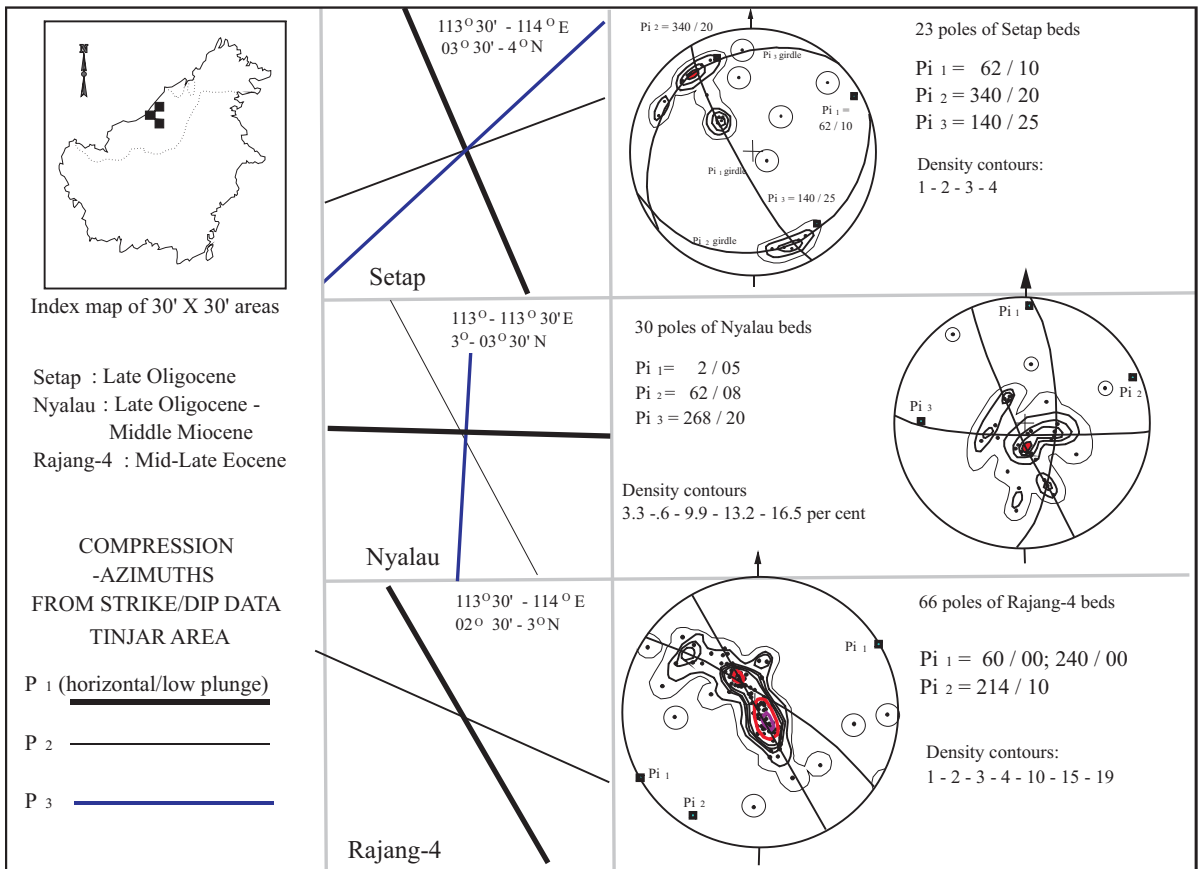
N

Index map of 30' X 30' areas

Setap : Late Oligocene
Nyalau : Late Oligocene - Middle Miocene
Rajang-4 : Mid-Late Eocene

COMPRESSION
-AZIMUTHS
FROM STRIKE/DIP DATA
TINJAR AREA

P $_1$ (horizontal/low plunge)

P $_2$

P $_3$

$113^{O}30'$ - $114^{O}$E
$03^{O}30'$ - $4^{O}$N

Setap

Pi $_2$ = 340 / 20

Pi $_3$ girdle

Pi $_1$ = 62 / 10

Pi $_1$ girdle

Pi $_3$ = 140 / 25

Pi $_2$ girdle

23 poles of Setap beds

Pi $_1$ = 62 / 10
Pi $_2$ = 340 / 20
Pi $_3$ = 140 / 25

Density contours:
1 - 2 - 3 - 4

$113^{O}$ - $113^{O}30'$E
$3^{O}$- $03^{O}30'$ N

Nyalau

30 poles of Nyalau beds

Pi $_1$= 2 / 05
Pi $_2$= 62 / 08
Pi $_3$ = 268 / 20

Density contours
3.3 -.6 - 9.9 - 13.2 - 16.5 per cent

Pi $_1$

Pi $_3$

Pi $_2$

$113^{O}30'$ - $114^{O}$E
$02^{O}$ $30'$ - $3^{O}$N

Rajang-4

Pi $_1$

Pi $_1$

Pi $_2$

66 poles of Rajang-4 beds

Pi $_1$ = 60 / 00; 240 / 00
Pi $_2$ = 214 / 10

Density contours:
1 - 2 - 3 - 4 - 10 - 15 - 19